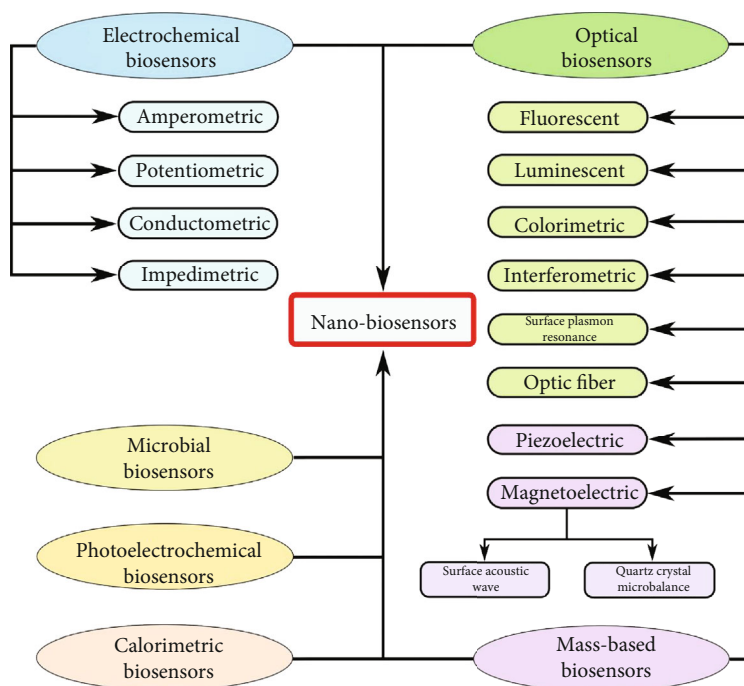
Electrochemical biosensors

Amperometric

Potentiometric

Conductometric

Impedimetric

Optical biosensors

Fluorescent

Luminescent

Colorimetric

Interferometric

Surface plasmon resonance

Optic fiber

Nano-biosensors

Piezoelectric

Magnetoelectric

Surface acoustic wave

Quartz crystal microbalance

Microbial biosensors

Photoelectrochemical biosensors

Calorimetric biosensors

Mass-based biosensors